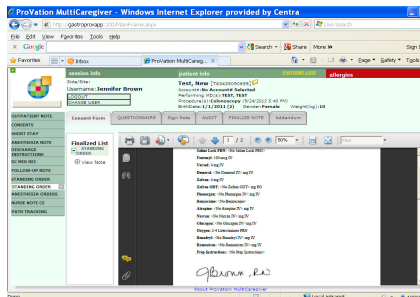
ProVation MultiCaregiver - Windows Internet Explorer provided by Centra

http://gastroprovapp/ProVationPlus.aspx

Live Search

File Edit View Favorites Tools Help

Google

Search • Share More »

Sign

Favorites

Inbox

ProVation MultiCaregiver...

Page • Safety • Tools

session info

Site/Ste:

Username: Jennifer Brown

LOGOUT

CHANGE USER

patient info

Test, New [TXXA5000XXXX]

Account: No Account# Selected

Performing MD(s): TEST, TEST

Procedure(s): Colonoscopy (9/24/2013 5:45 PM)

Birth Date: 1/1/2011 (2) Gender: Female Weight(kg): 10

PATIENT LIST

allergies

OUTPATIENT NOTE

CONSENTS

SHORT STAY

ANESTHESIA NOTE

DISCHARGE INSTRUCTIONS

DC MED REC

FOLLOW-UP NOTE

STANDING ORDER

STANDING ORDER

ANESTHESIA ORDERS

NURSE NOTE CS

PATH TRACKING

Consent Form

QUESTIONNAIRE

Sign Note

AUDIT

FINALIZE NOTE

Addendum

Finalized List

STANDING ORDER

View Note

1 / 2

50%

Find

Saline Lock PRN: No Saline Lock PRN

Fentanyl: 100 mcg IV

Versed: 4 mg IV

Demerol: No Demerol IV / mg IV

Zofran: 4 mg IV

Zofran ODT: No Zofran ODT / mg PO

Phenergan: No Phenergan IV / mg IV

Benzocaine: No Benzocaine

Atropine: No Atropine IV / mg IV

Narcan: No Narcan IV / mg IV

Glucagon: No Glucagon IV / mg IV

Oxygen: 2-4 Liters/minute PRN

Benadryl: No Benadryl IV / mg IV

Romazicon: No Romazicon IV / mg IV

Prep Instructions: No Prep Instructions

J Brown, RN

About ProVation MultiCaregiver

Done

Local intranet